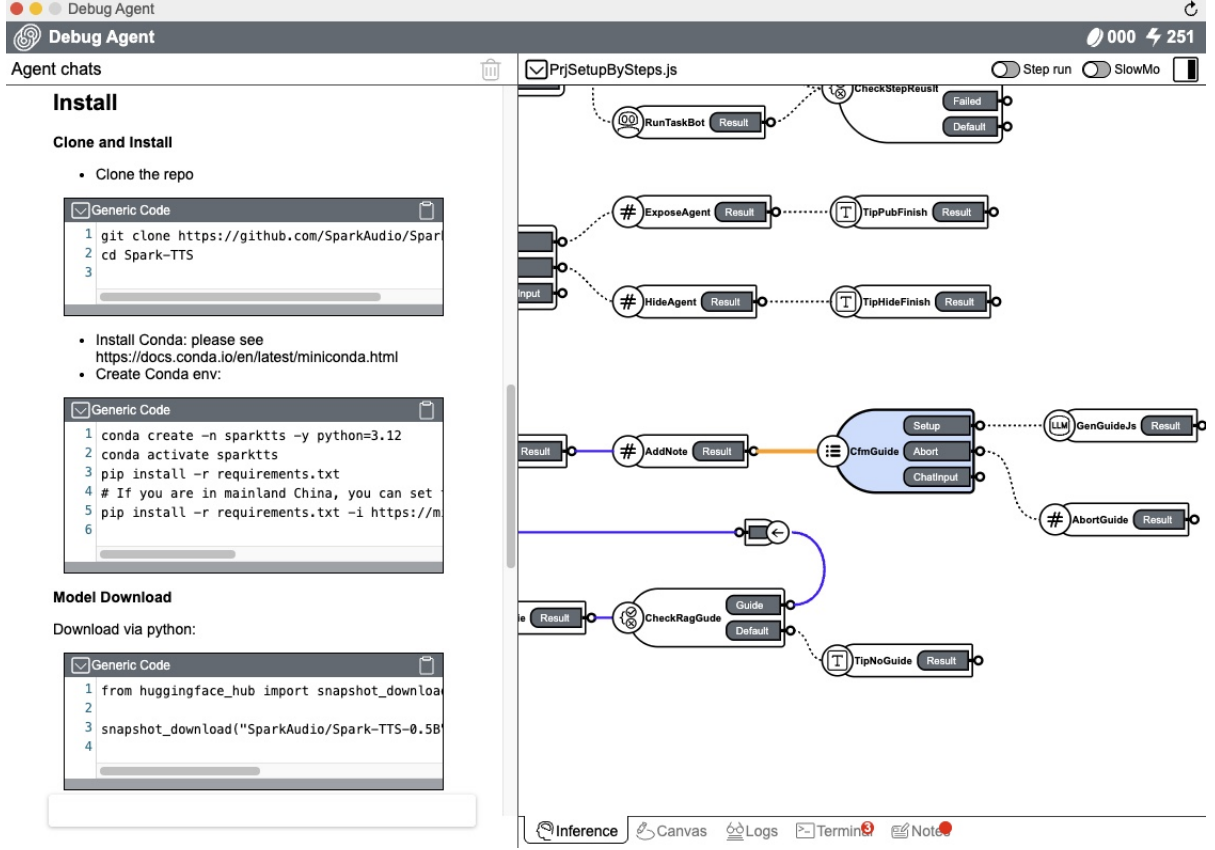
Debug Agent

Debug Agent

000 251

Agent chats

Install

Clone and Install

- Clone the repo

Generic Code

1 git clone https://github.com/SparkAudio/Spar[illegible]
2 cd Spark-TTS
3

- Install Conda: please see https://docs.conda.io/en/latest/miniconda.html
- Create Conda env:

Generic Code

1 conda create -n sparktts -y python=3.12
2 conda activate sparktts
3 pip install -r requirements.txt
4 # If you are in mainland China, you can set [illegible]
5 pip install -r requirements.txt -i https://m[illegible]
6

Model Download

Download via python:

Generic Code

1 from huggingface_hub import snapshot_downloa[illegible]
2
3 snapshot_download("SparkAudio/Spark-TTS-0.5B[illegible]
4

PrjSetupBySteps.js

Step run SlowMo

CheckStepReuslt
Failed
Default
RunTaskBot Result
ExposeAgent Result
TipPubFinish Result
Input
HideAgent Result
TipHideFinish Result
Result
AddNote Result
CfmGuide
Setup
Abort
ChatInput
GenGuideJs Result
AbortGuide Result
Result
CheckRagGude
Guide
Default
TipNoGuide Result

Inference Canvas Logs Termin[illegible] Notes